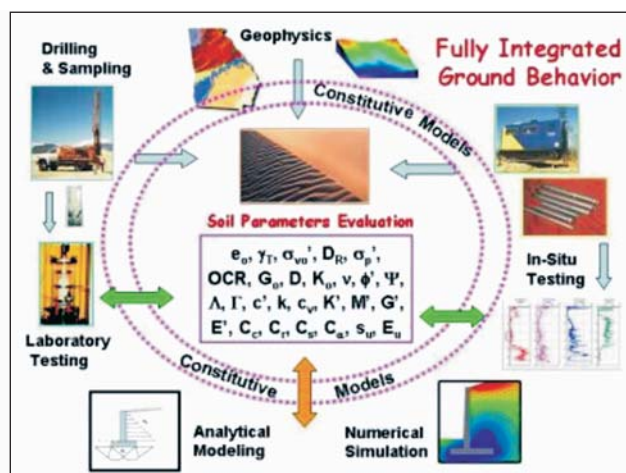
Drilling & Sampling

Geophysics

Fully Integrated Ground Behavior

Constitutive Models

Soil Parameters Evaluation

$e_o$, $\gamma_T$, $\sigma_{vo}'$, $D_R$, $\sigma_p'$, OCR, $G_o$, D, $K_o$, $\nu$, $\phi'$, $\Psi$, $\Lambda$, $\Gamma$, c', k, $c_v$, K', M', G', E', $C_c$, $C_r$, $C_s$, $C_\alpha$, $s_u$, $E_u$

In-Situ Testing

Laboratory Testing

Constitutive Models

Analytical Modeling

Numerical Simulation